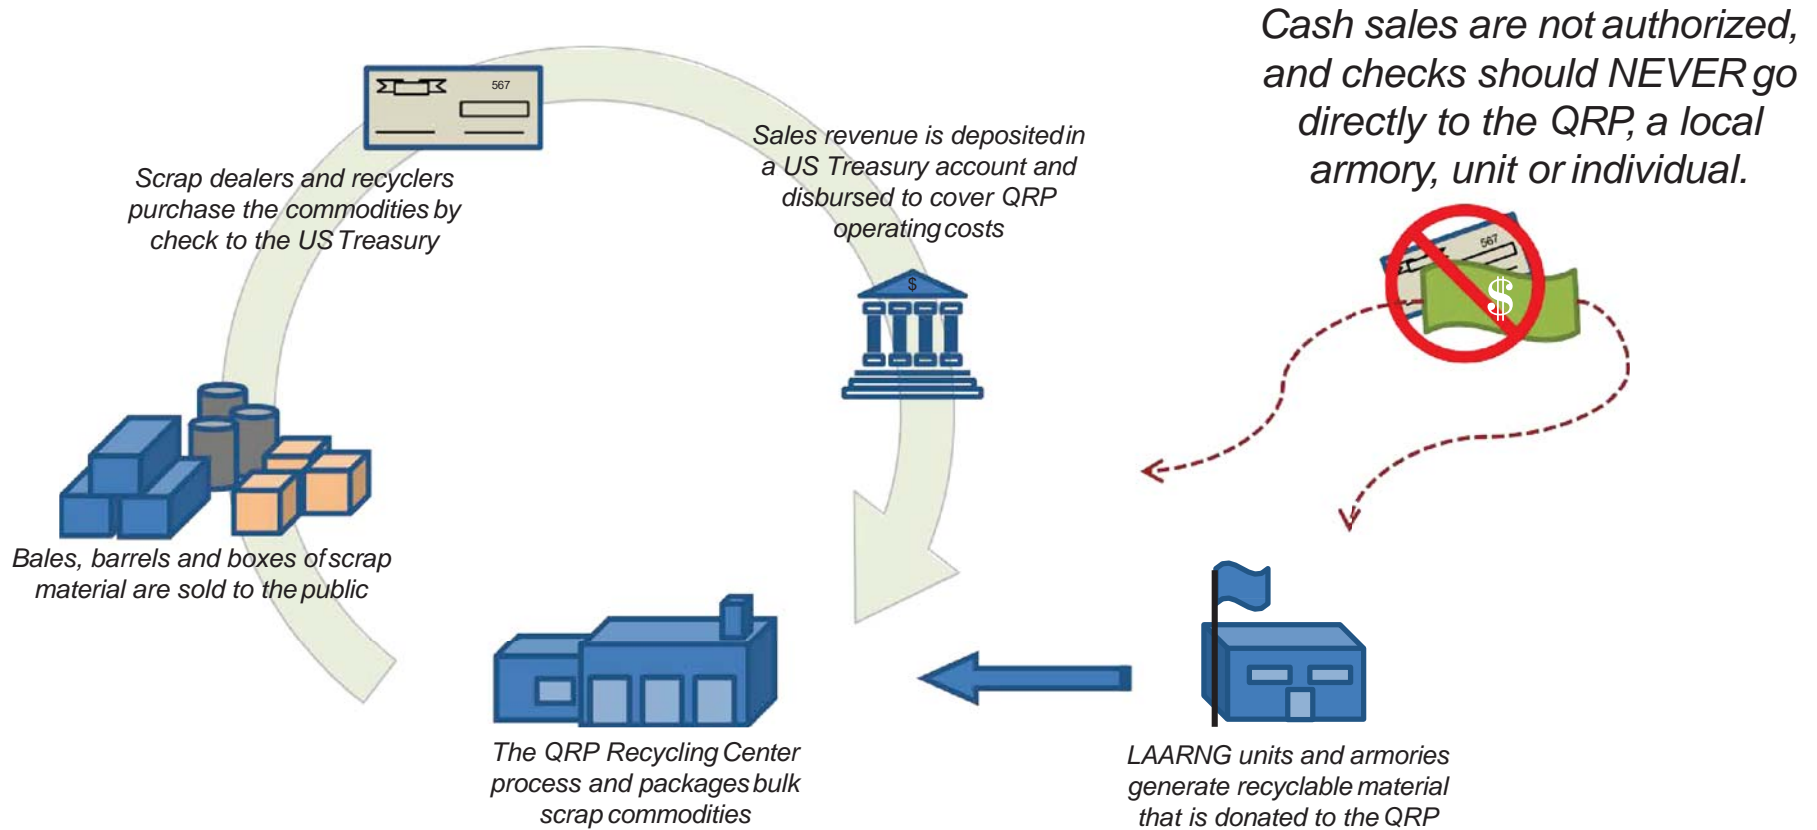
Cash sales are not authorized, and checks should NEVER go directly to the QRP, a local armory, unit or individual.

567

Scrap dealers and recyclers purchase the commodities by check to the US Treasury

Sales revenue is deposited in a US Treasury account and disbursed to cover QRP operating costs

$

567

$

Bales, barrels and boxes of scrap material are sold to the public

The QRP Recycling Center process and packages bulk scrap commodities

LAARNG units and armories generate recyclable material that is donated to the QRP